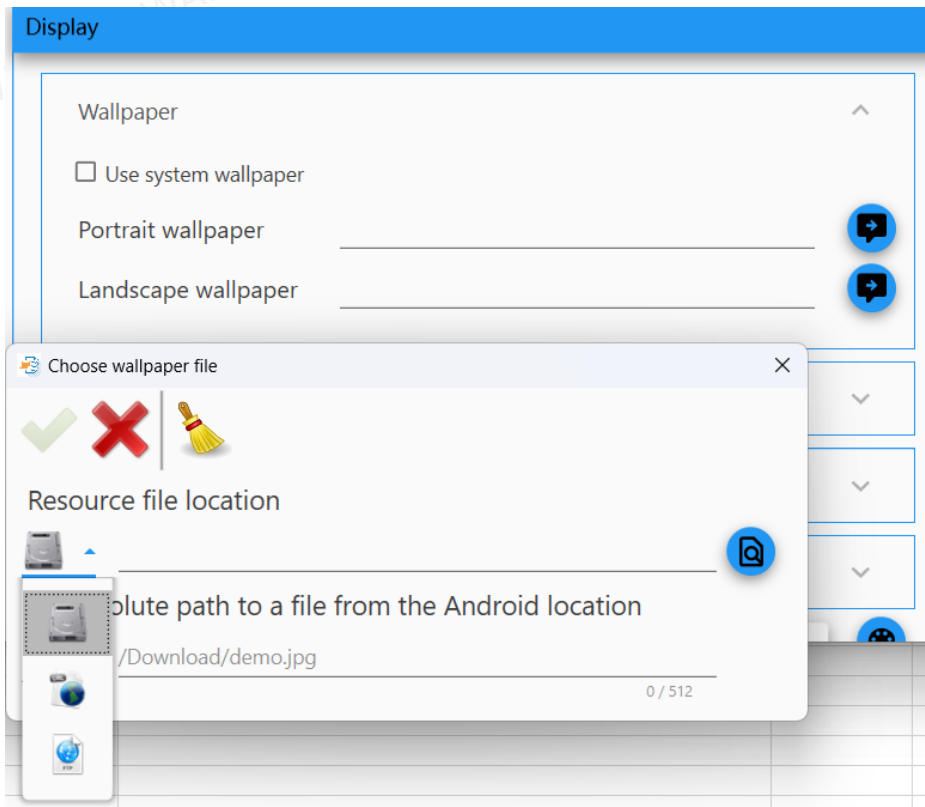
Display

Wallpaper

Use system wallpaper

Portrait wallpaper

Landscape wallpaper

Choose wallpaper file

Resource file location

olute path to a file from the Android location

/Download/demo.jpg

0 / 512

FTP